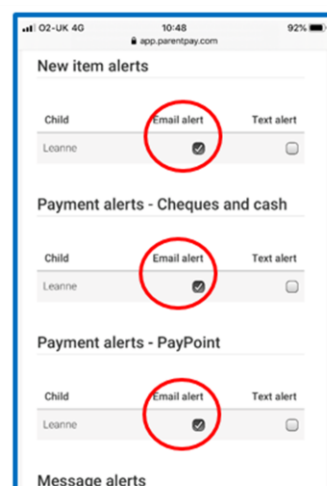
O2-UK 4G 10:48 92%
app.parentpay.com

New item alerts

| Child | Email alert | Text alert |
|---|---|---|
| Leanne | ☑ | ☐ |

Payment alerts - Cheques and cash

| Child | Email alert | Text alert |
|---|---|---|
| Leanne | ☑ | ☐ |

Payment alerts - PayPoint

| Child | Email alert | Text alert |
|---|---|---|
| Leanne | ☑ | ☐ |

Message alerts